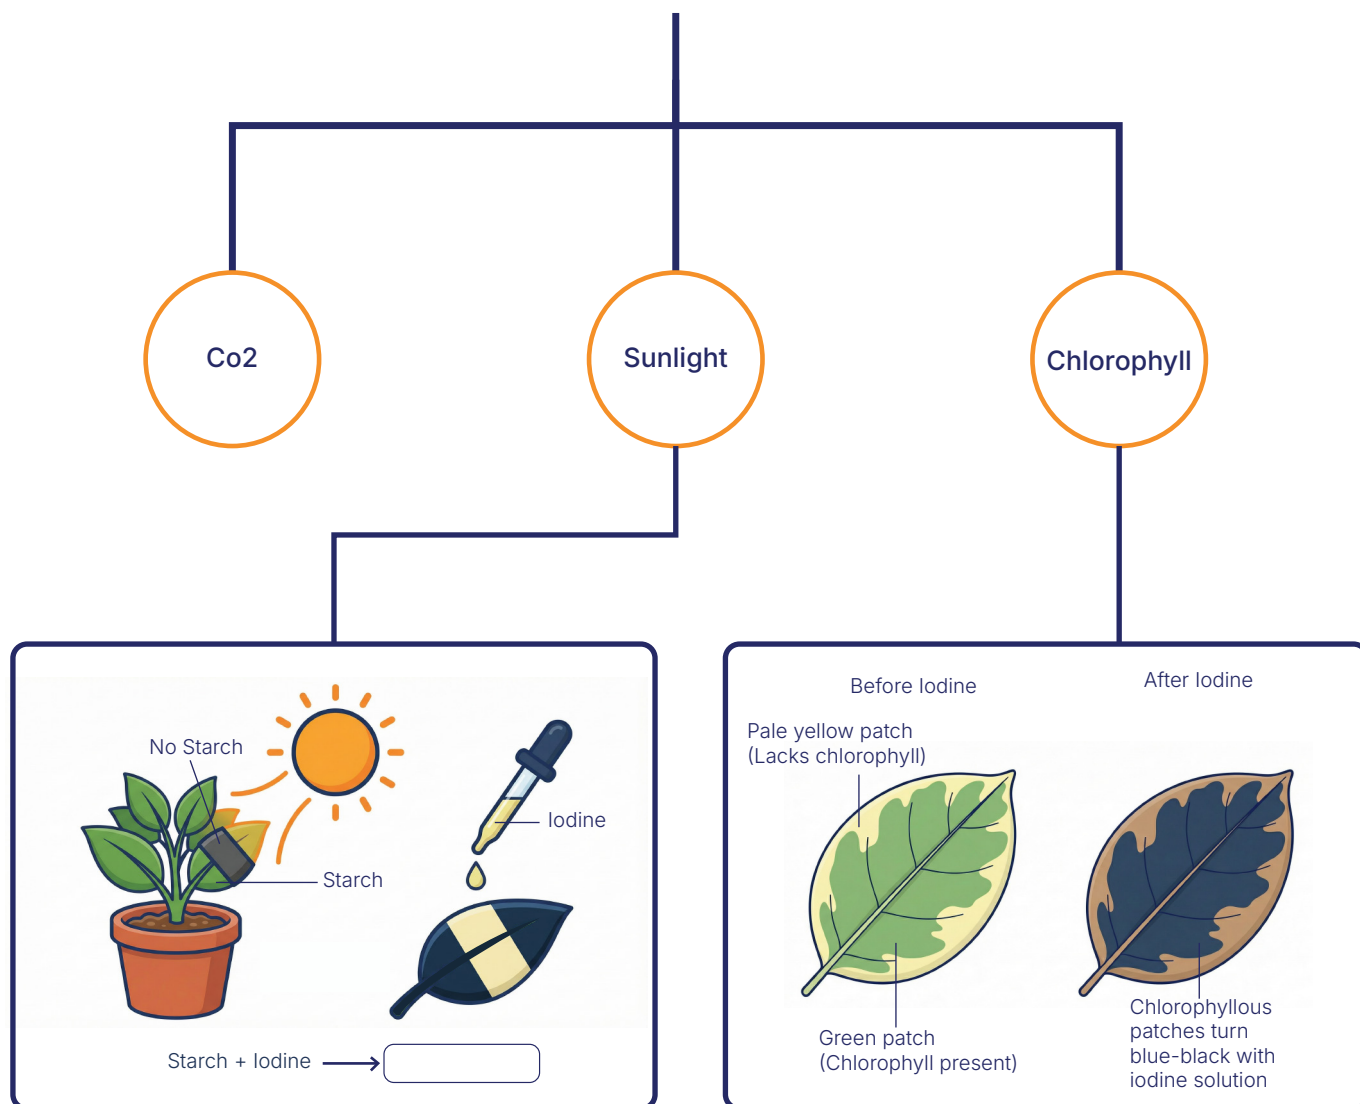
Co2

Sunlight

Chlorophyll

No Starch

Iodine

Starch

Starch + Iodine

Before Iodine

After Iodine

Pale yellow patch
(Lacks chlorophyll)

Green patch
(Chlorophyll present)

Chlorophyllous patches turn blue-black with iodine solution